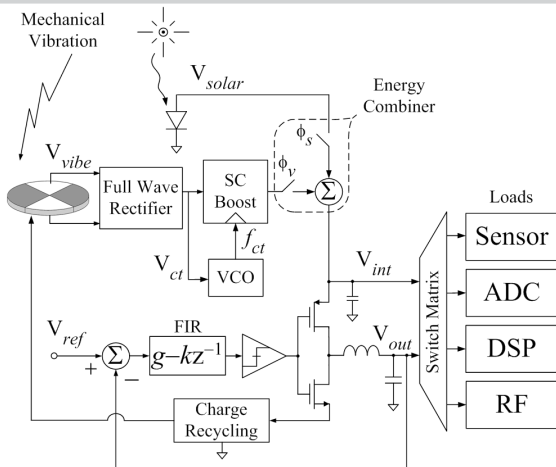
Mechanical Vibration

$V_{solar}$

Energy Combiner

$\phi_s$

$\phi_v$

$\Sigma$

$V_{vibe}$

Full Wave Rectifier

SC Boost

$f_{ct}$

$V_{ct}$

VCO

Loads

Sensor

ADC

DSP

RF

$V_{int}$

Switch Matrix

$V_{ref}$

$\Sigma$

+

−

FIR

$g-kz^{-1}$

$V_{out}$

Charge Recycling